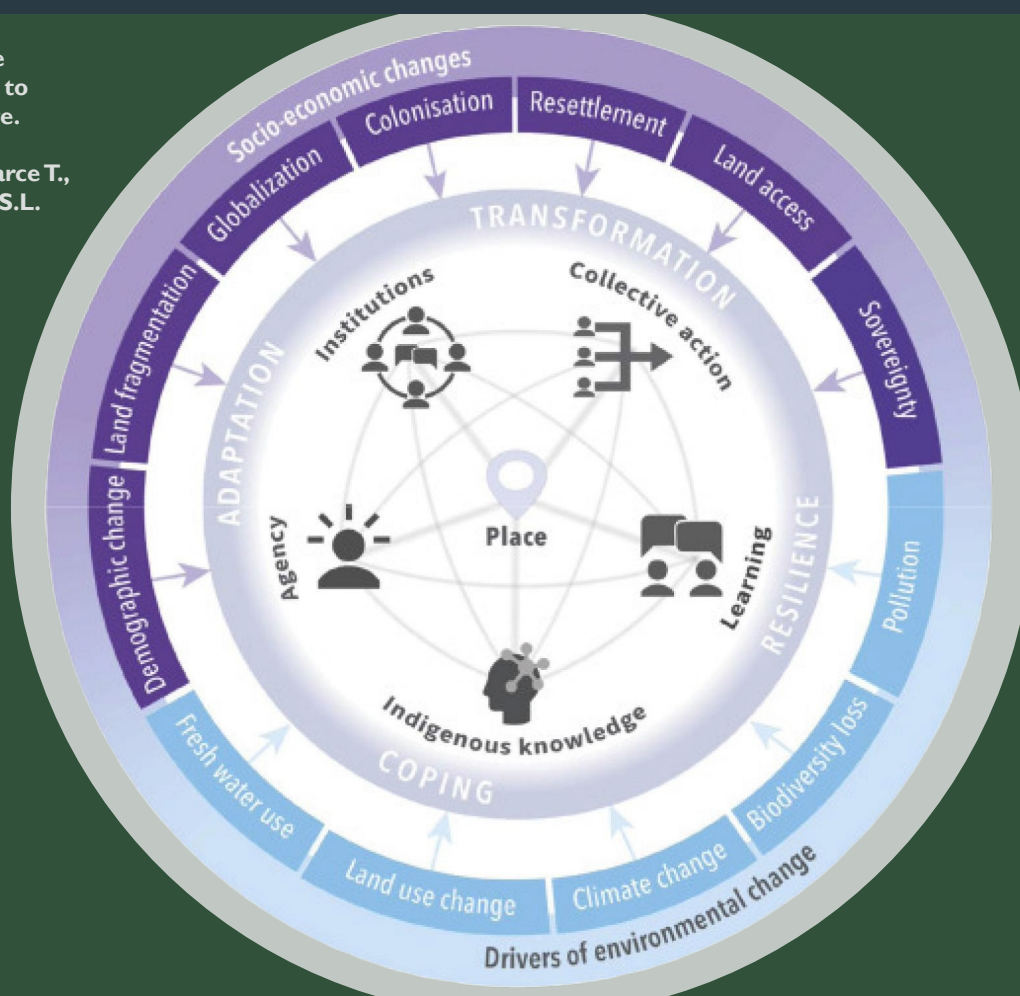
e
to
e.

arce T.,
S.L.

Socio-economic changes

Globalization

Colonisation

Resettlement

Land access

Sovereignty

Land fragmentation

Demographic change

TRANSFORMATION

ADAPTATION

RESILIENCE

COPING

Institutions

Collective action

Agency

Place

Learning

Indigenous knowledge

Pollution

Biodiversity loss

Climate change

Land use change

Fresh water use

Drivers of environmental change